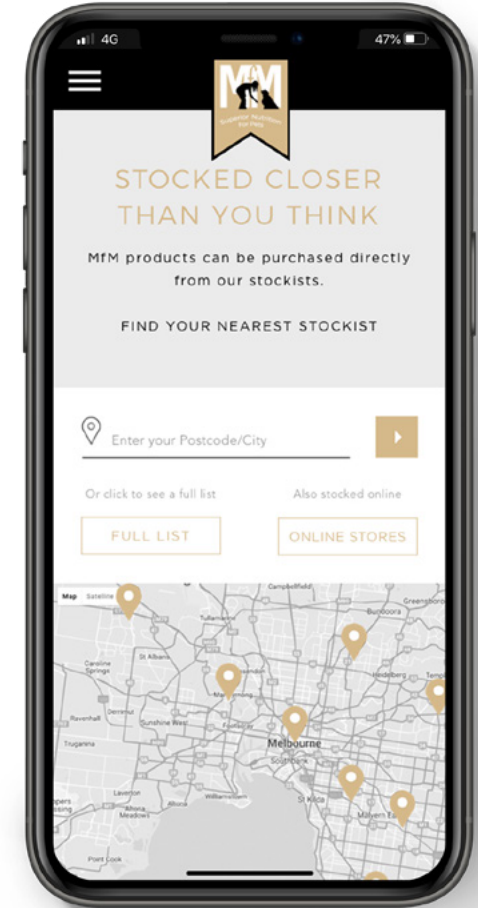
4G
47%

MfM
Superior Nutrition for Pets

STOCKED CLOSER THAN YOU THINK

MfM products can be purchased directly from our stockists.

FIND YOUR NEAREST STOCKIST

Enter your Postcode/City

Or click to see a full list

Also stocked online

FULL LIST

ONLINE STORES

Map Satellite

Campbellfield
Bundoora
Greensborough
Tullamarine
St Albans
Caroline Springs
Heidelberg
Templestowe
Deer Park
Derrimut
Sunshine West
Ravenhall
Truganina
Melbourne
Southbank
St Kilda
Laverton
Williamstown
Altona Meadows
Malvern East
Point Cook